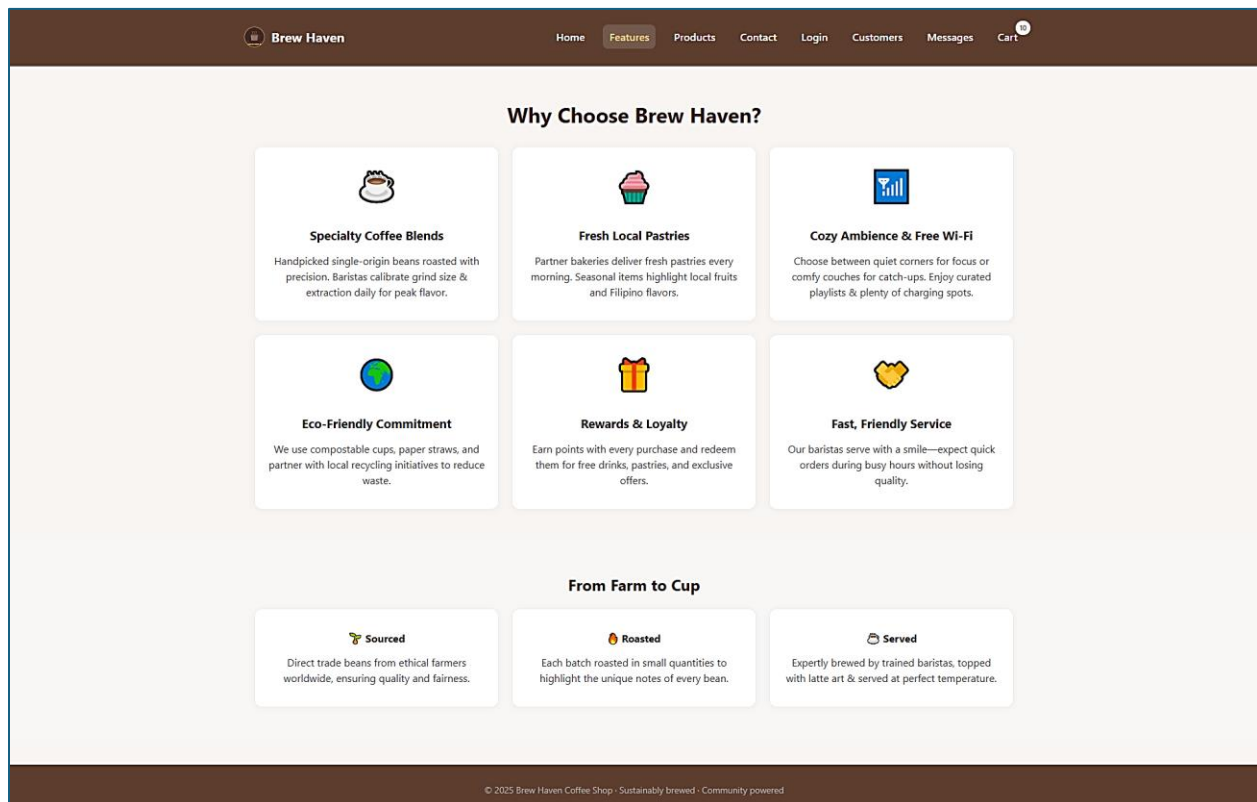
Brew Haven

Home Features Products Contact Login Customers Messages Cart 10

Why Choose Brew Haven?

Specialty Coffee Blends

Handpicked single-origin beans roasted with precision. Baristas calibrate grind size & extraction daily for peak flavor.

Fresh Local Pastries

Partner bakeries deliver fresh pastries every morning. Seasonal items highlight local fruits and Filipino flavors.

Cozy Ambience & Free Wi-Fi

Choose between quiet corners for focus or comfy couches for catch-ups. Enjoy curated playlists & plenty of charging spots.

Eco-Friendly Commitment

We use compostable cups, paper straws, and partner with local recycling initiatives to reduce waste.

Rewards & Loyalty

Earn points with every purchase and redeem them for free drinks, pastries, and exclusive offers.

Fast, Friendly Service

Our baristas serve with a smile—expect quick orders during busy hours without losing quality.

From Farm to Cup

Sourced

Direct trade beans from ethical farmers worldwide, ensuring quality and fairness.

Roasted

Each batch roasted in small quantities to highlight the unique notes of every bean.

Served

Expertly brewed by trained baristas, topped with latte art & served at perfect temperature.

© 2025 Brew Haven Coffee Shop · Sustainably brewed · Community powered